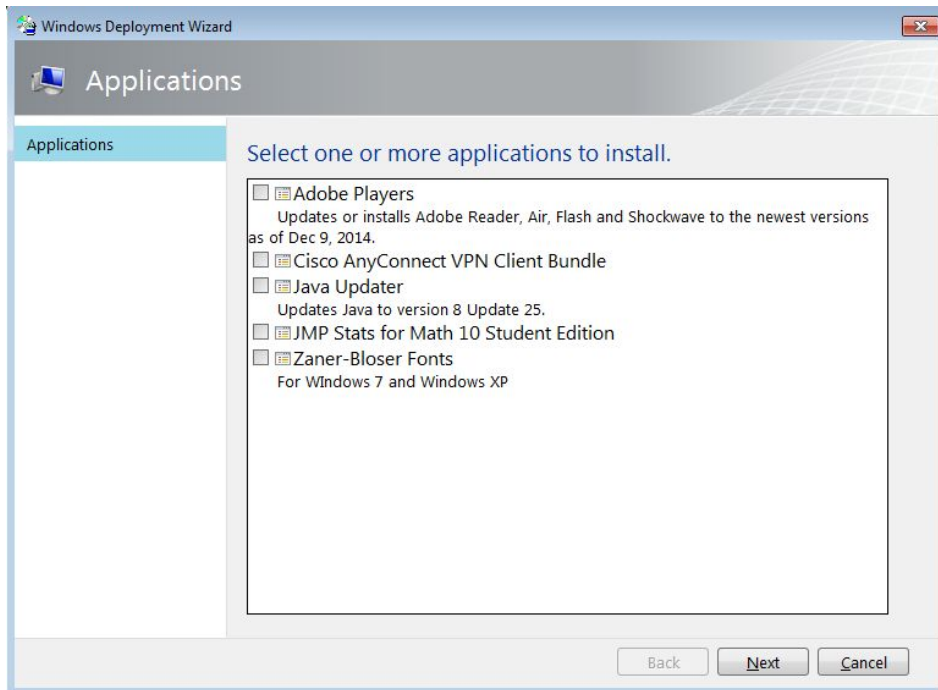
Windows Deployment Wizard

Applications

Applications

Select one or more applications to install.

Adobe Players
Updates or installs Adobe Reader, Air, Flash and Shockwave to the newest versions as of Dec 9, 2014.

Cisco AnyConnect VPN Client Bundle

Java Updater
Updates Java to version 8 Update 25.

JMP Stats for Math 10 Student Edition

Zaner-Bloser Fonts
For WIndows 7 and Windows XP

Back | Next | Cancel